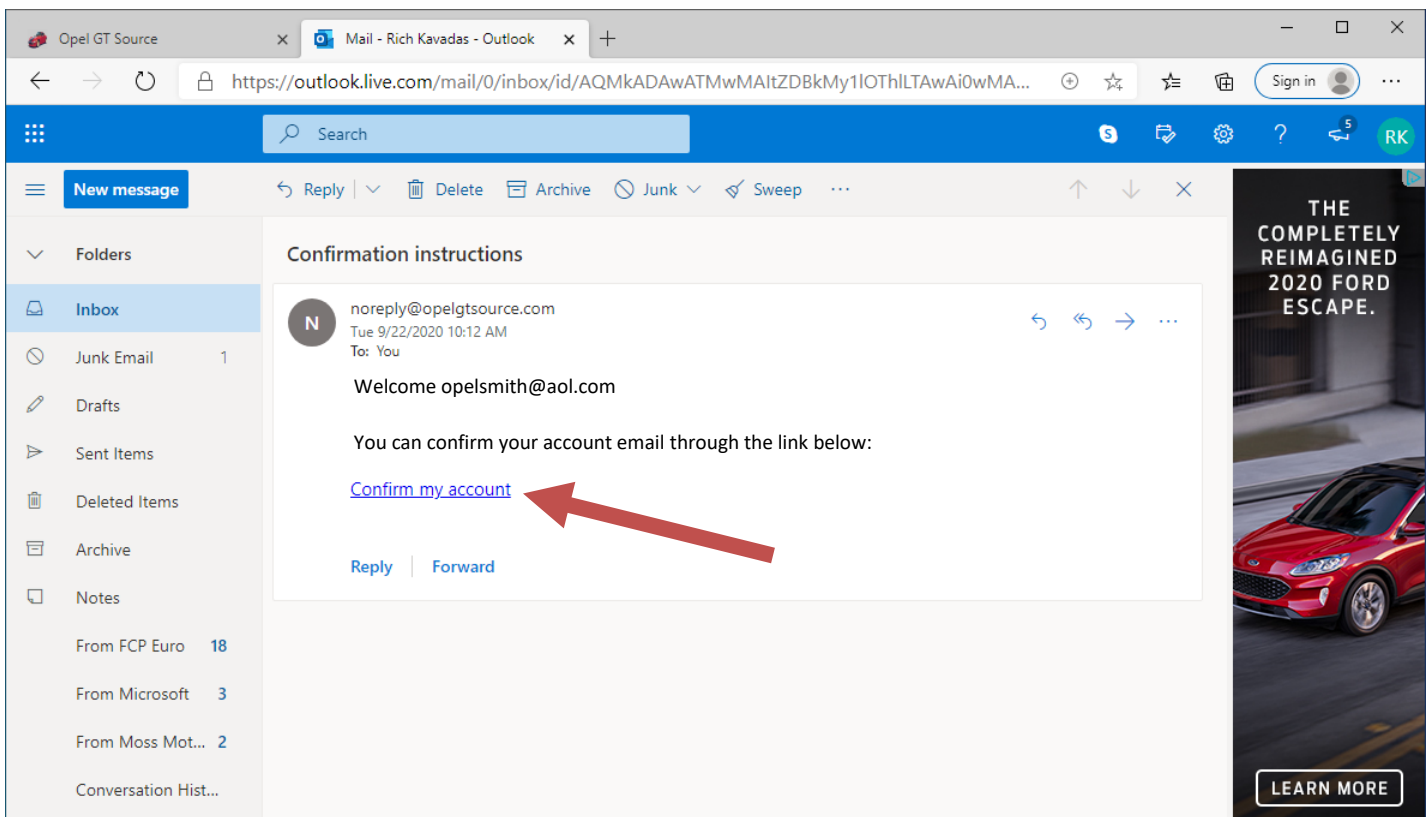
Opel GT Source
Mail - Rich Kavadas - Outlook

https://outlook.live.com/mail/0/inbox/id/AQMkADAwATMwMAItZDBkMy1lOThlLTAwAi0wMA...

Sign in

Search

5
RK

New message

Reply
Delete
Archive
Junk
Sweep

Folders
Inbox
Junk Email 1
Drafts
Sent Items
Deleted Items
Archive
Notes
From FCP Euro 18
From Microsoft 3
From Moss Mot... 2
Conversation Hist...

Confirmation instructions

N
noreply@opelgtsource.com
Tue 9/22/2020 10:12 AM
To: You

Welcome opelsmith@aol.com

You can confirm your account email through the link below:

Confirm my account

Reply
Forward

THE COMPLETELY REIMAGINED 2020 FORD ESCAPE.

LEARN MORE